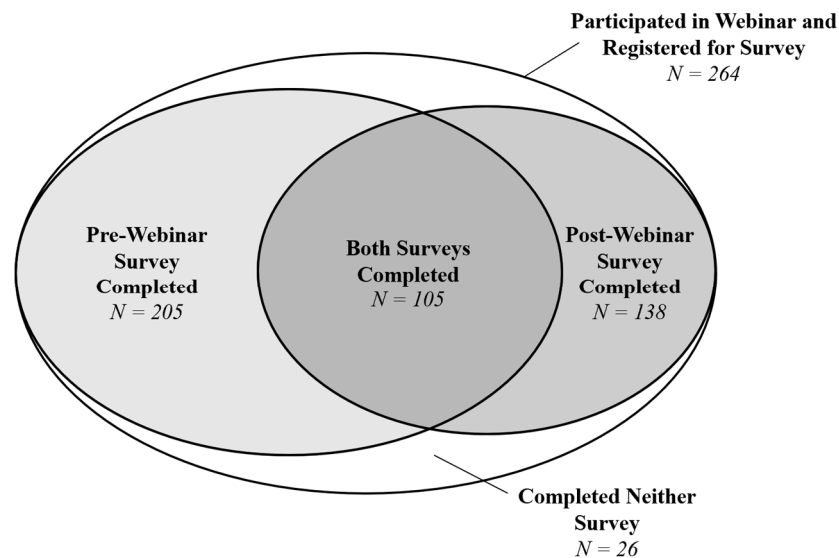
Participated in Webinar and Registered for Survey
$N = 264$

Pre-Webinar Survey Completed
$N = 205$

Both Surveys Completed
$N = 105$

Post-Webinar Survey Completed
$N = 138$

Completed Neither Survey
$N = 26$